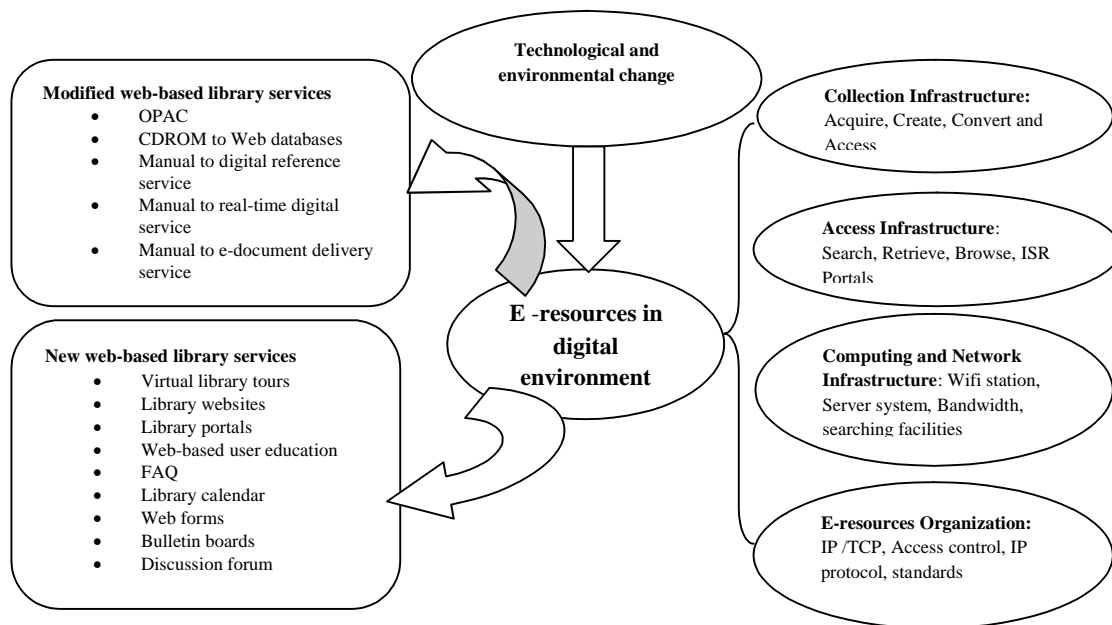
Technological and environmental change

Modified web-based library services
- OPAC
- CDROM to Web databases
- Manual to digital reference service
- Manual to real-time digital service
- Manual to e-document delivery service

E -resources in digital environment

New web-based library services
- Virtual library tours
- Library websites
- Library portals
- Web-based user education
- FAQ
- Library calendar
- Web forms
- Bulletin boards
- Discussion forum

Collection Infrastructure: Acquire, Create, Convert and Access

Access Infrastructure: Search, Retrieve, Browse, ISR Portals

Computing and Network Infrastructure: Wifi station, Server system, Bandwidth, searching facilities

E-resources Organization: IP /TCP, Access control, IP protocol, standards